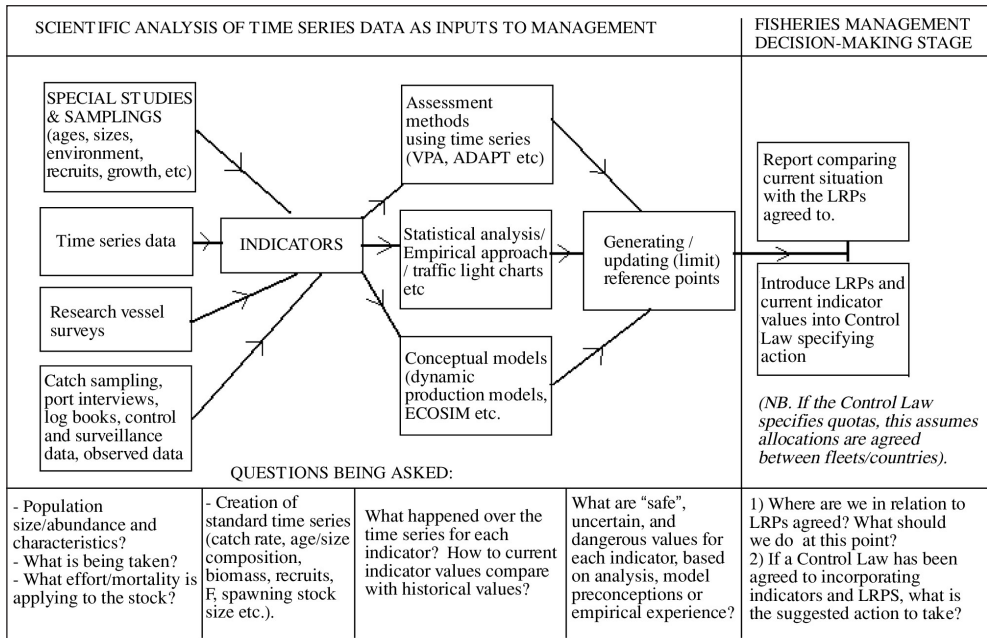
SCIENTIFIC ANALYSIS OF TIME SERIES DATA AS INPUTS TO MANAGEMENT

FISHERIES MANAGEMENT DECISION-MAKING STAGE

SPECIAL STUDIES & SAMPLINGS (ages, sizes, environment, recruits, growth, etc)

Time series data

Research vessel surveys

Catch sampling, port interviews, log books, control and surveillance data, observed data

INDICATORS

Assessment methods using time series (VPA, ADAPT etc)

Statistical analysis/ Empirical approach / traffic light charts etc

Conceptual models (dynamic production models, ECOSIM etc.

Generating / updating (limit) reference points

Report comparing current situation with the LRPs agreed to.

Introduce LRPs and current indicator values into Control Law specifying action

(NB. If the Control Law specifies quotas, this assumes allocations are agreed between fleets/countries).

QUESTIONS BEING ASKED:

| - Population size/abundance and characteristics? - What is being taken? - What effort/mortality is applying to the stock? | - Creation of standard time series (catch rate, age/size composition, biomass, recruits, F, spawning stock size etc.). | What happened over the time series for each indicator? How to current indicator values compare with historical values? | What are "safe", uncertain, and dangerous values for each indicator, based on analysis, model preconceptions or empirical experience? | 1) Where are we in relation to LRPs agreed? What should we do at this point? 2) If a Control Law has been agreed to incorporating indicators and LRPS, what is the suggested action to take? |
|---|---|---|---|---|